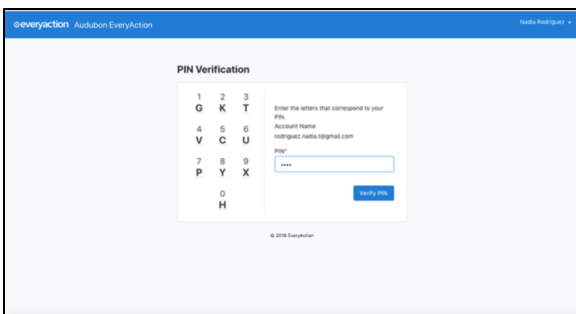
everyaction Audubon EveryAction

Nadia Rodriguez

PIN Verification

| 1 | 2 | 3 |
|---|---|---|
| G | K | T |
| 4 | 5 | 6 |
| V | C | U |
| 7 | 8 | 9 |
| P | Y | X |
| | 0 | |
| | H | |

Enter the letters that correspond to your PIN.

Account Name
rodriguez.nadia.t@gmail.com

PIN*
••••

Verify PIN

© 2016 EveryAction